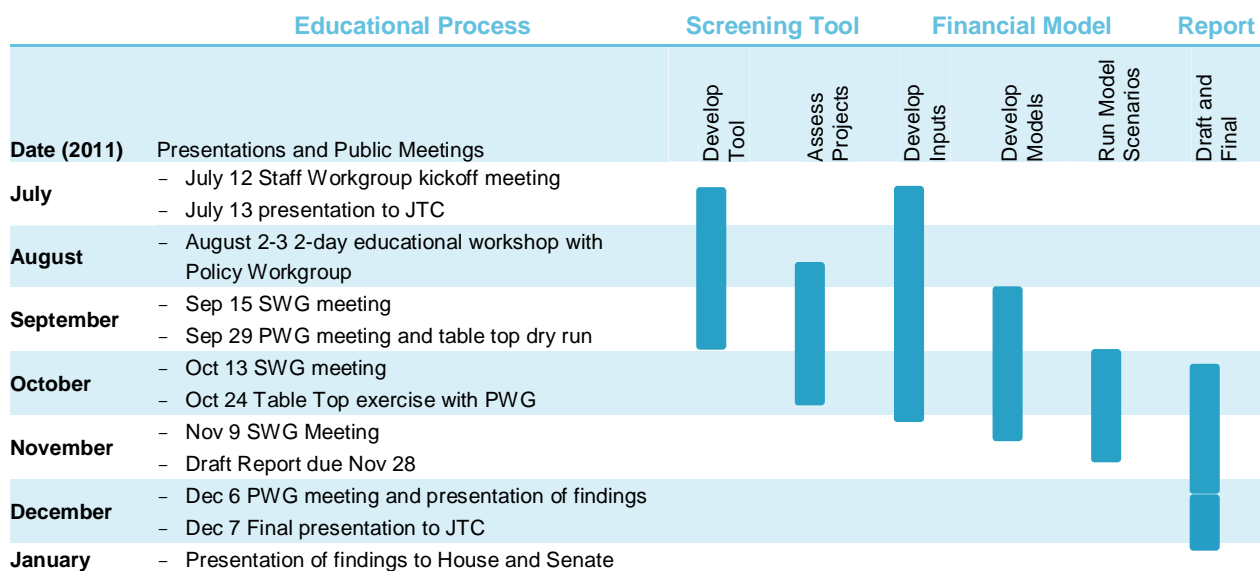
| Educational Process | | Screening Tool | | Financial Model | | | Report |
|---|---|---|---|---|---|---|---|
| Date (2011) | Presentations and Public Meetings | Develop Tool | Assess Projects | Develop Inputs | Develop Models | Run Model Scenarios | Draft and Final |
| July | – July 12 Staff Workgroup kickoff meeting<br>– July 13 presentation to JTC | | | | | | |
| August | – August 2-3 2-day educational workshop with Policy Workgroup | | | | | | |
| September | – Sep 15 SWG meeting<br>– Sep 29 PWG meeting and table top dry run | | | | | | |
| October | – Oct 13 SWG meeting<br>– Oct 24 Table Top exercise with PWG | | | | | | |
| November | – Nov 9 SWG Meeting<br>– Draft Report due Nov 28 | | | | | | |
| December | – Dec 6 PWG meeting and presentation of findings<br>– Dec 7 Final presentation to JTC | | | | | | |
| January | – Presentation of findings to House and Senate | | | | | | |